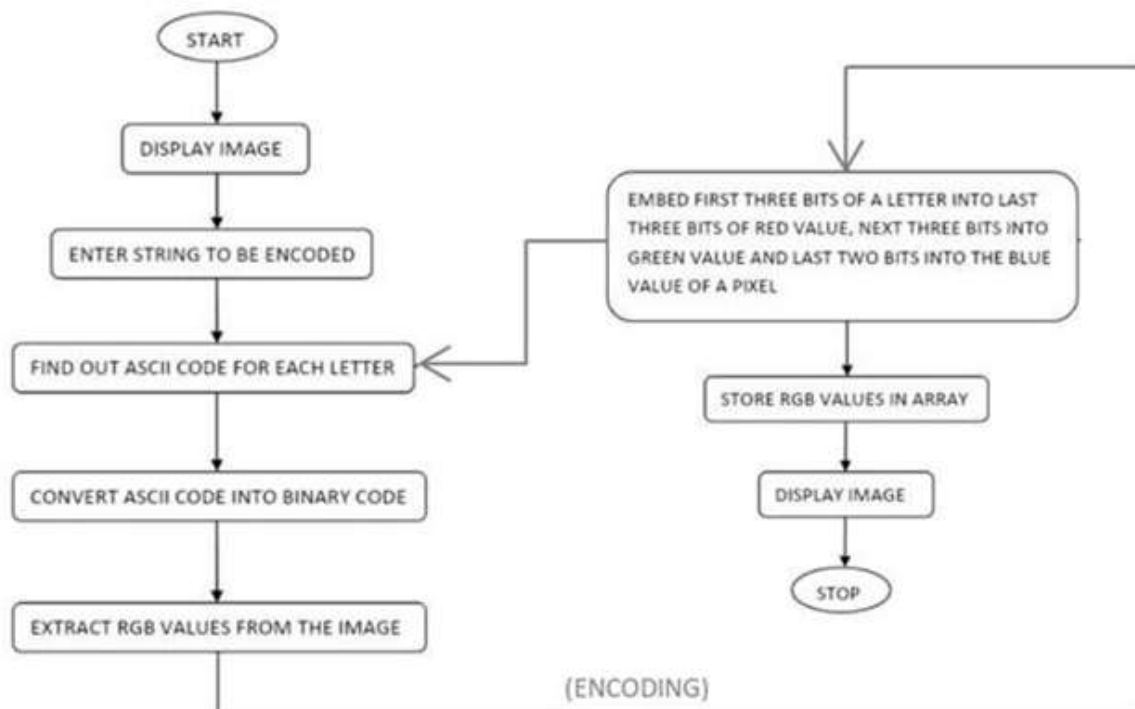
START

DISPLAY IMAGE

ENTER STRING TO BE ENCODED

FIND OUT ASCII CODE FOR EACH LETTER

CONVERT ASCII CODE INTO BINARY CODE

EXTRACT RGB VALUES FROM THE IMAGE

EMBED FIRST THREE BITS OF A LETTER INTO LAST THREE BITS OF RED VALUE, NEXT THREE BITS INTO GREEN VALUE AND LAST TWO BITS INTO THE BLUE VALUE OF A PIXEL

STORE RGB VALUES IN ARRAY

DISPLAY IMAGE

STOP

(ENCODING)